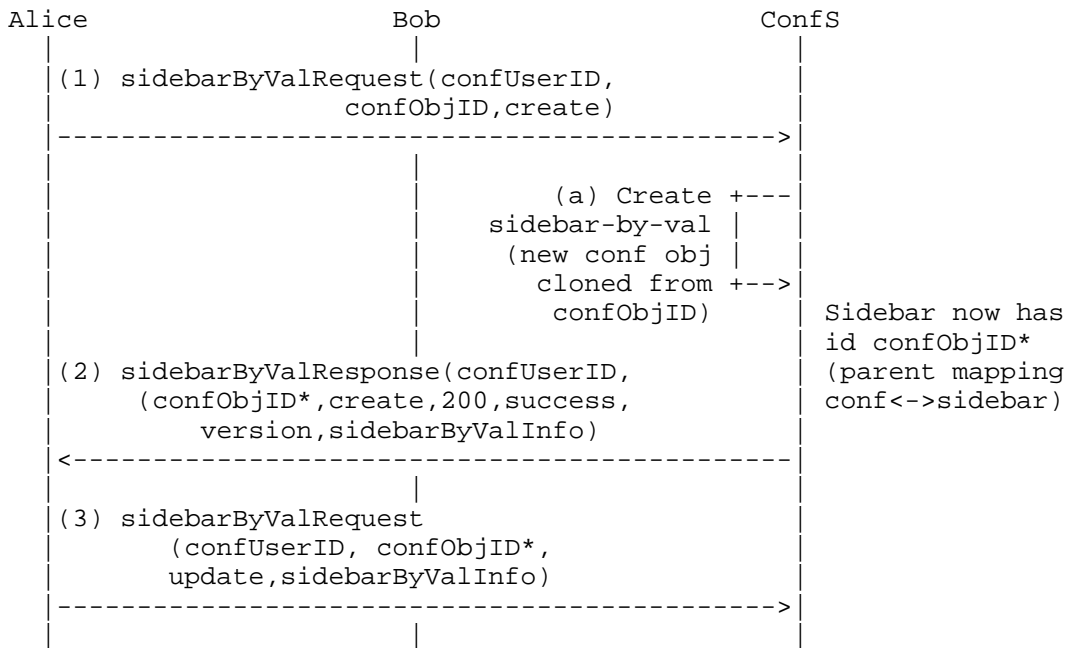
Alice Bob ConfS

(1) sidebarByValRequest(confUserID, confObjID,create)

(a) Create sidebar-by-val (new conf obj cloned from confObjID)

Sidebar now has id confObjID* (parent mapping conf<->sidebar)

(2) sidebarByValResponse(confUserID, (confObjID*,create,200,success, version,sidebarByValInfo)

(3) sidebarByValRequest (confUserID, confObjID*, update,sidebarByValInfo)